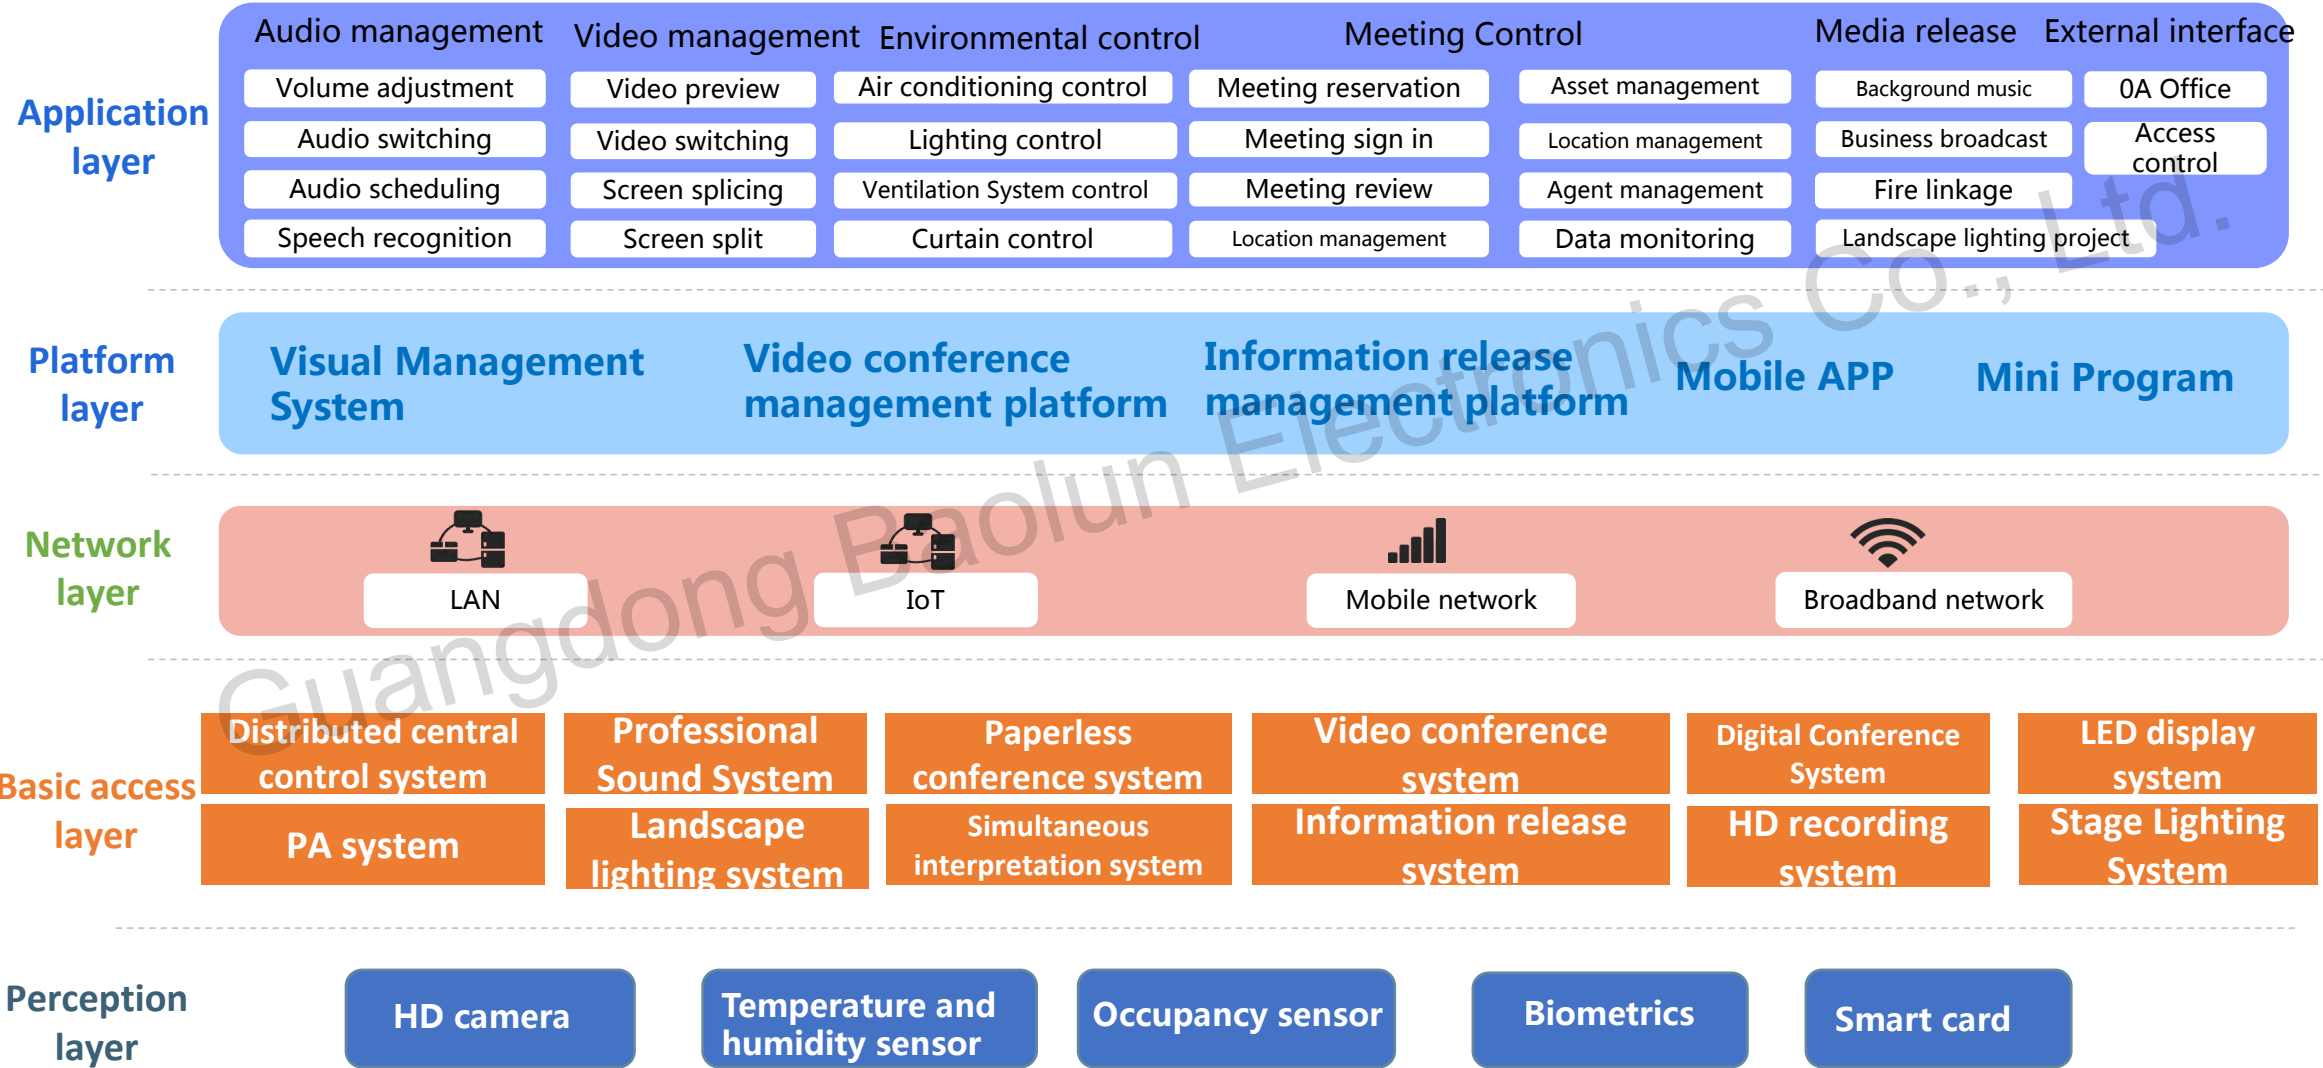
Application layer

Audio management
Volume adjustment
Audio switching
Audio scheduling
Speech recognition

Video management
Video preview
Video switching
Screen splicing
Screen split

Environmental control
Air conditioning control
Lighting control
Ventilation System control
Curtain control

Meeting Control
Meeting reservation
Meeting sign in
Meeting review
Location management

Asset management
Location management
Agent management
Data monitoring

Media release
Background music
Business broadcast
Fire linkage
Landscape lighting project

External interface
0A Office
Access control

Platform layer

Visual Management System
Video conference management platform
Information release management platform
Mobile APP
Mini Program

Network layer

LAN
IoT
Mobile network
Broadband network

Basic access layer

Distributed central control system
Professional Sound System
Paperless conference system
Video conference system
Digital Conference System
LED display system
PA system
Landscape lighting system
Simultaneous interpretation system
Information release system
HD recording system
Stage Lighting System

Perception layer

HD camera
Temperature and humidity sensor
Occupancy sensor
Biometrics
Smart card

Guangdong Baolun Electronics Co., Ltd.